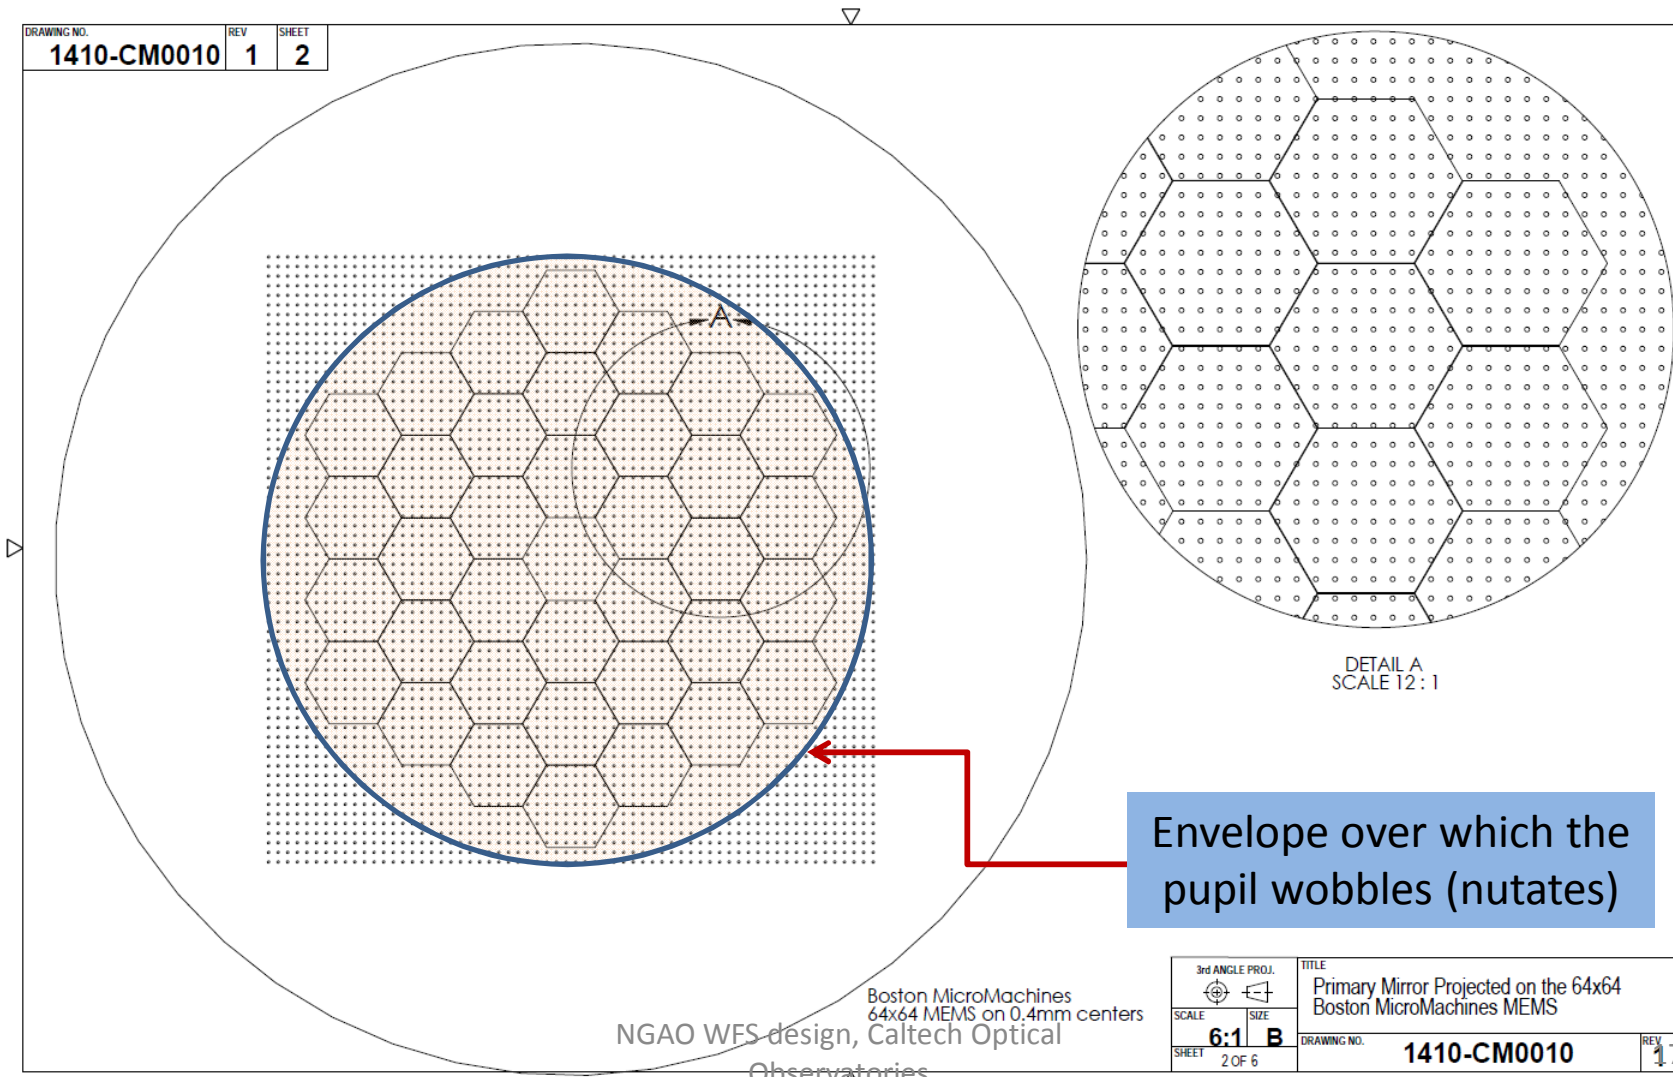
| DRAWING NO. | REV | SHEET |
|---|---|---|
| 1410-CM0010 | 1 | 2 |

A

DETAIL A
SCALE 12 : 1

Envelope over which the pupil wobbles (nutates)

Boston MicroMachines
64x64 MEMS on 0.4mm centers

NGAO WFS design, Caltech Optical Observatories

3rd ANGLE PROJ.

TITLE
Primary Mirror Projected on the 64x64 Boston MicroMachines MEMS

SCALE 6:1
SIZE B
SHEET 2 OF 6
DRAWING NO. 1410-CM0010
REV 1